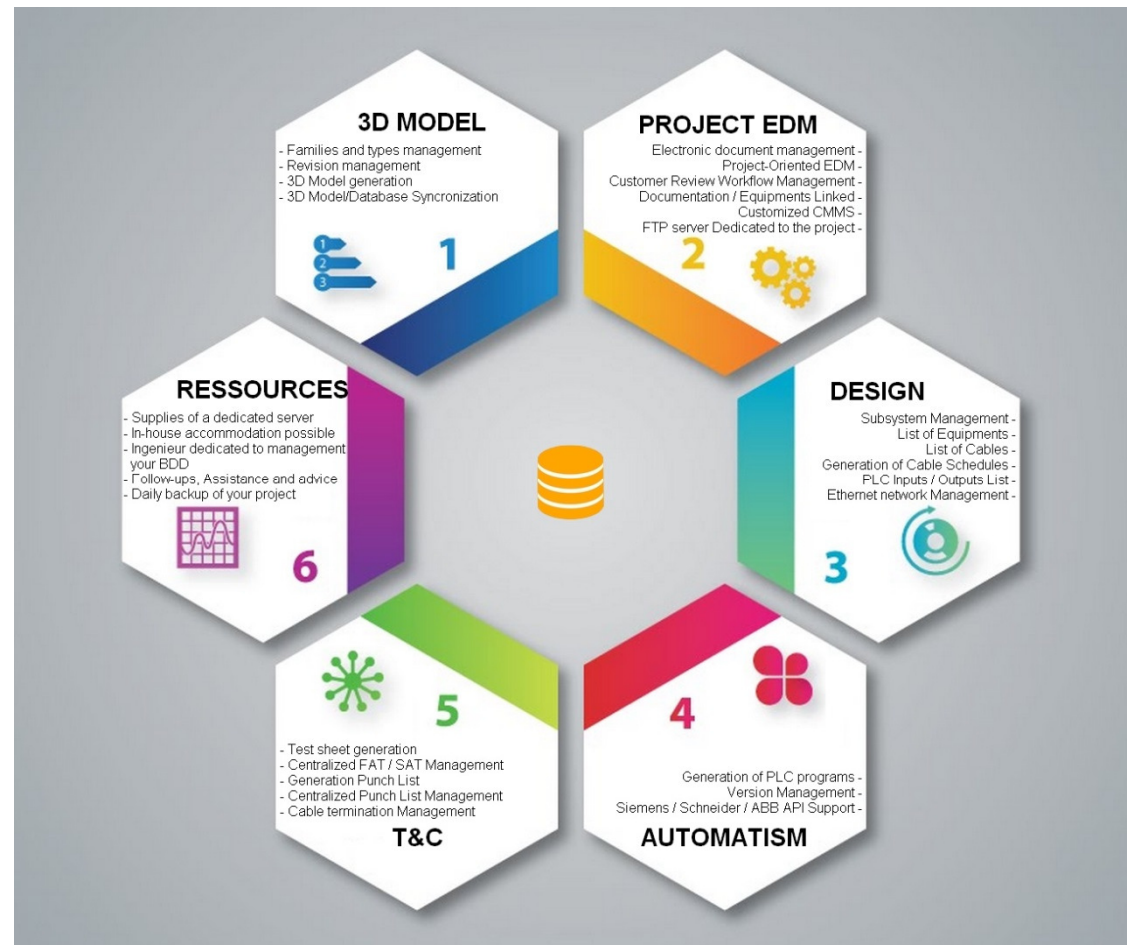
3D MODEL

- Families and types management
- Revision management
- 3D Model generation
- 3D Model/Database Syncronization

1

2

3

1

PROJECT EDM

Electronic document management -
Project-Oriented EDM -
Customer Review Workflow Management -
Documentation / Equipments Linked -
Customized CMMS -
FTP server Dedicated to the project -

2

RESSOURCES

- Supplies of a dedicated server
- In-house accommodation possible
- Ingenieur dedicated to management your BDD
- Follow-ups, Assistance and advice
- Daily backup of your project

6

DESIGN

Subsystem Management -
List of Equipments -
List of Cables -
Generation of Cable Schedules -
PLC Inputs / Outputs List -
Ethernet network Management -

3

5

- Test sheet generation
- Centralized FAT / SAT Management
- Generation Punch List
- Centralized Punch List Management
- Cable termination Management

T&C

4

Generation of PLC programs -
Version Management -
Siemens / Schneider / ABB API Support -

AUTOMATISM